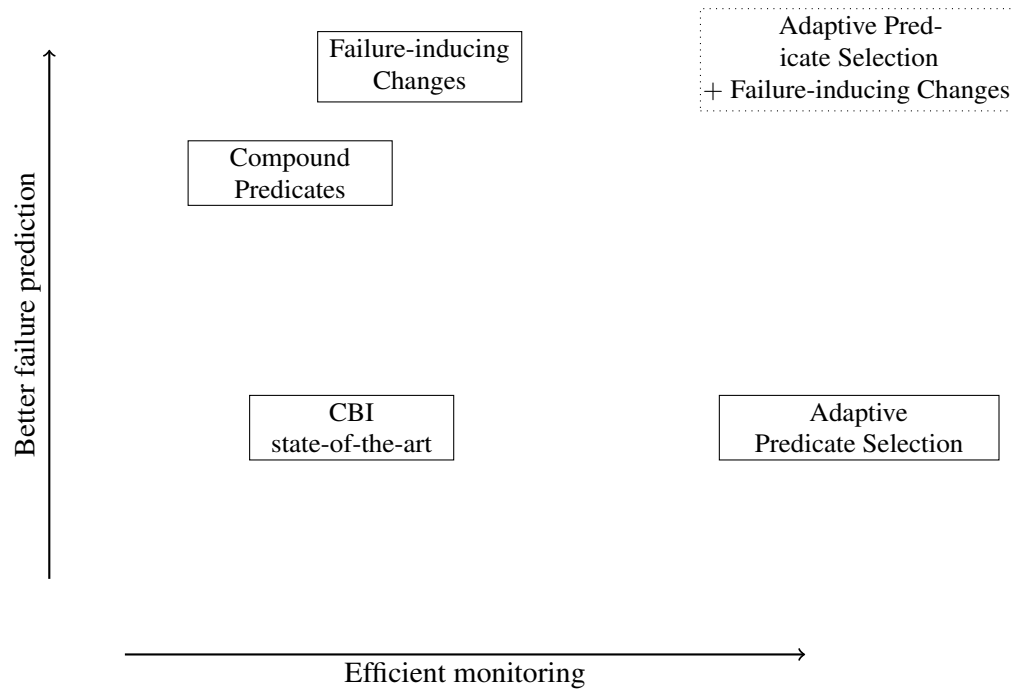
Failure-inducing Changes

Adaptive Predicate Selection + Failure-inducing Changes

Compound Predicates

Better failure prediction

CBI state-of-the-art

Adaptive Predicate Selection

Efficient monitoring